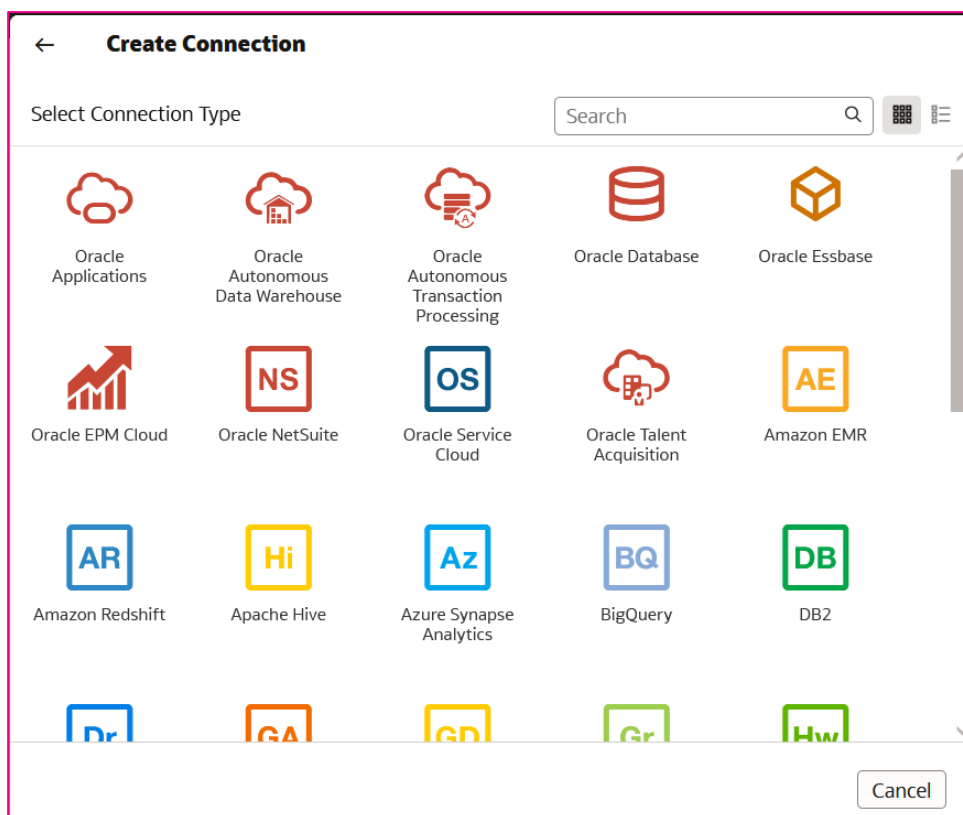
←

Create Connection

Select Connection Type

Search

Oracle Applications

Oracle Autonomous Data Warehouse

Oracle Autonomous Transaction Processing

Oracle Database

Oracle Essbase

Oracle EPM Cloud

NS

Oracle NetSuite

OS

Oracle Service Cloud

Oracle Talent Acquisition

AE

Amazon EMR

AR

Amazon Redshift

Hi

Apache Hive

Az

Azure Synapse Analytics

BQ

BigQuery

DB

DB2

Dr

GA

GD

Gr

Hw

Cancel